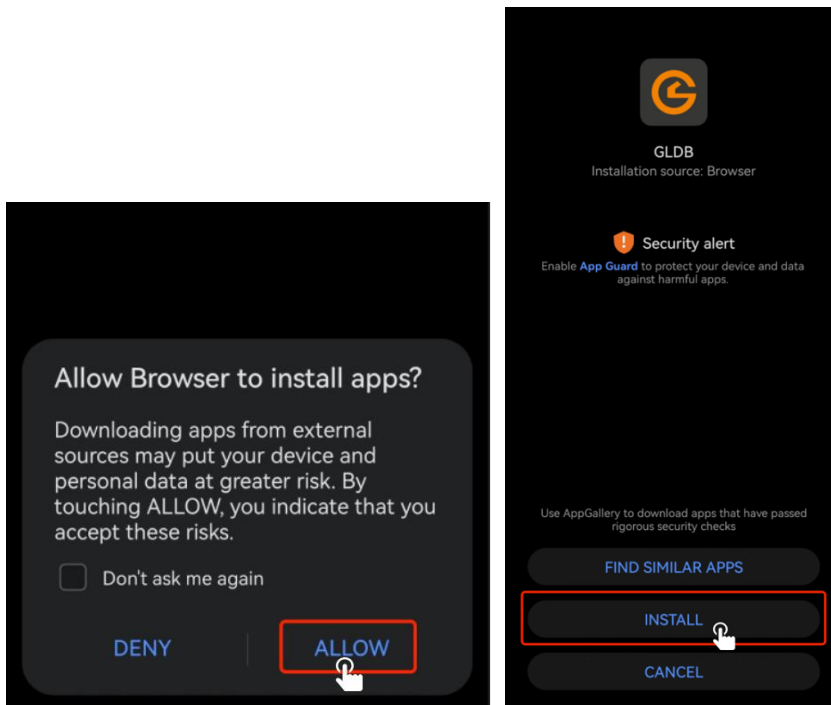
Allow Browser to install apps?

Downloading apps from external sources may put your device and personal data at greater risk. By touching ALLOW, you indicate that you accept these risks.

Don't ask me again

DENY

ALLOW

GLDB

Installation source: Browser

Security alert

Enable App Guard to protect your device and data against harmful apps.

Use AppGallery to download apps that have passed rigorous security checks

FIND SIMILAR APPS

INSTALL

CANCEL